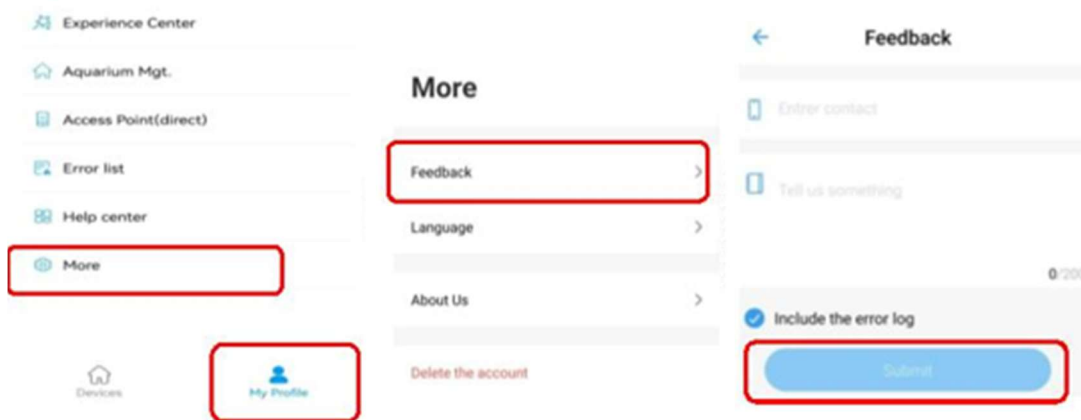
Experience Center

Aquarium Mgt.

Access Point(direct)

Error list

Help center

More

Devices

My Profile

More

Feedback

Language

About Us

Delete the account

Feedback

Entrer contact

Tell us something

0/20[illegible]

Include the error log

Submit